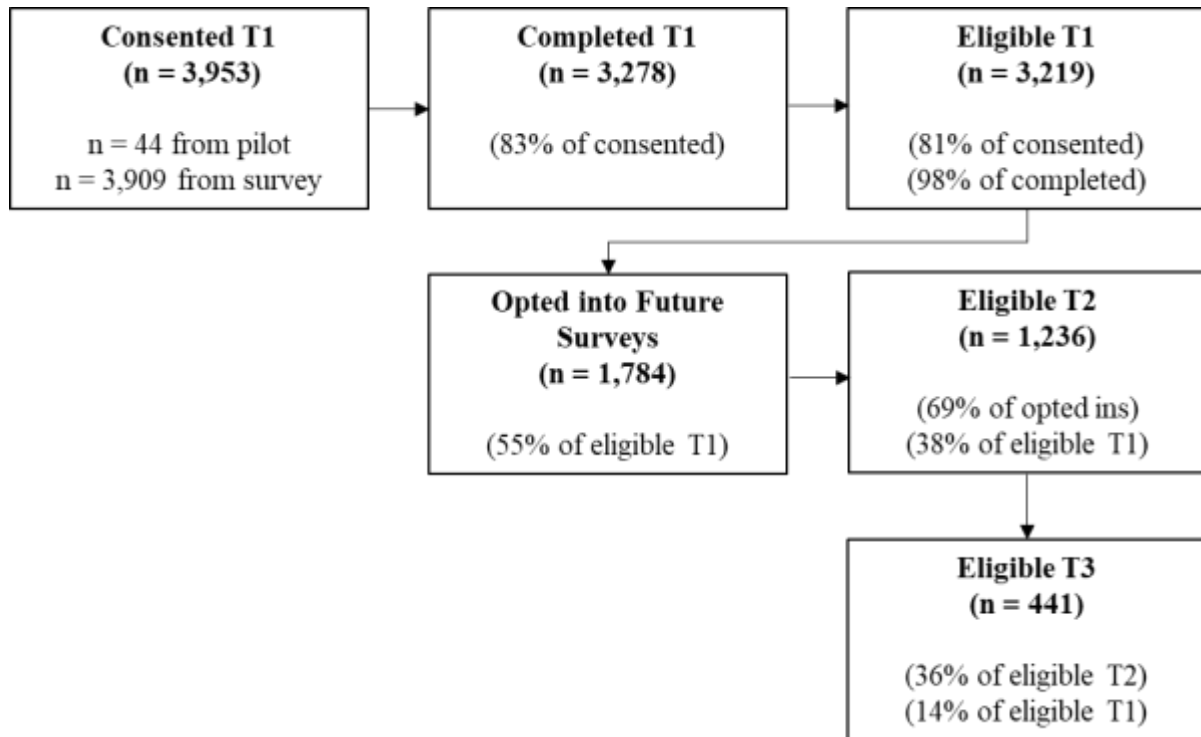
Consented T1
(n = 3,953)

n = 44 from pilot
n = 3,909 from survey

Completed T1
(n = 3,278)

(83% of consented)

Eligible T1
(n = 3,219)

(81% of consented)
(98% of completed)

Opted into Future Surveys
(n = 1,784)

(55% of eligible T1)

Eligible T2
(n = 1,236)

(69% of opted ins)
(38% of eligible T1)

Eligible T3
(n = 441)

(36% of eligible T2)
(14% of eligible T1)